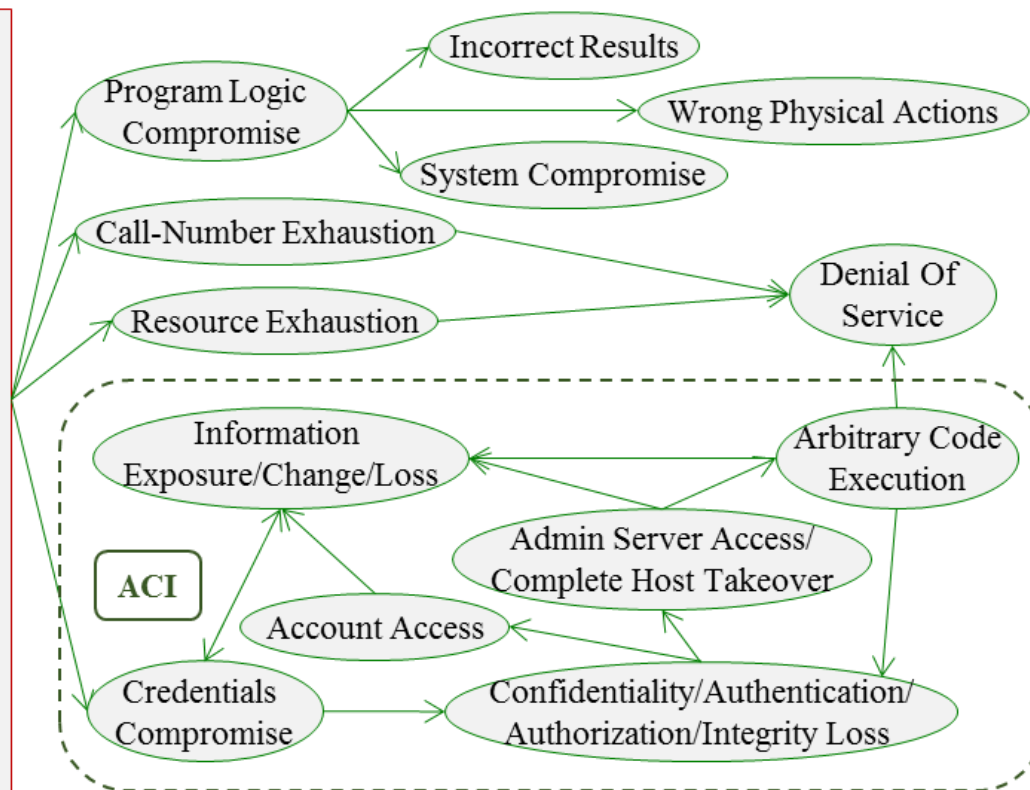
Program Logic Compromise

Incorrect Results

Wrong Physical Actions

System Compromise

Call-Number Exhaustion

Resource Exhaustion

Denial Of Service

Information Exposure/Change/Loss

Arbitrary Code Execution

Admin Server Access/ Complete Host Takeover

ACI

Account Access

Credentials Compromise

Confidentiality/Authentication/ Authorization/Integrity Loss